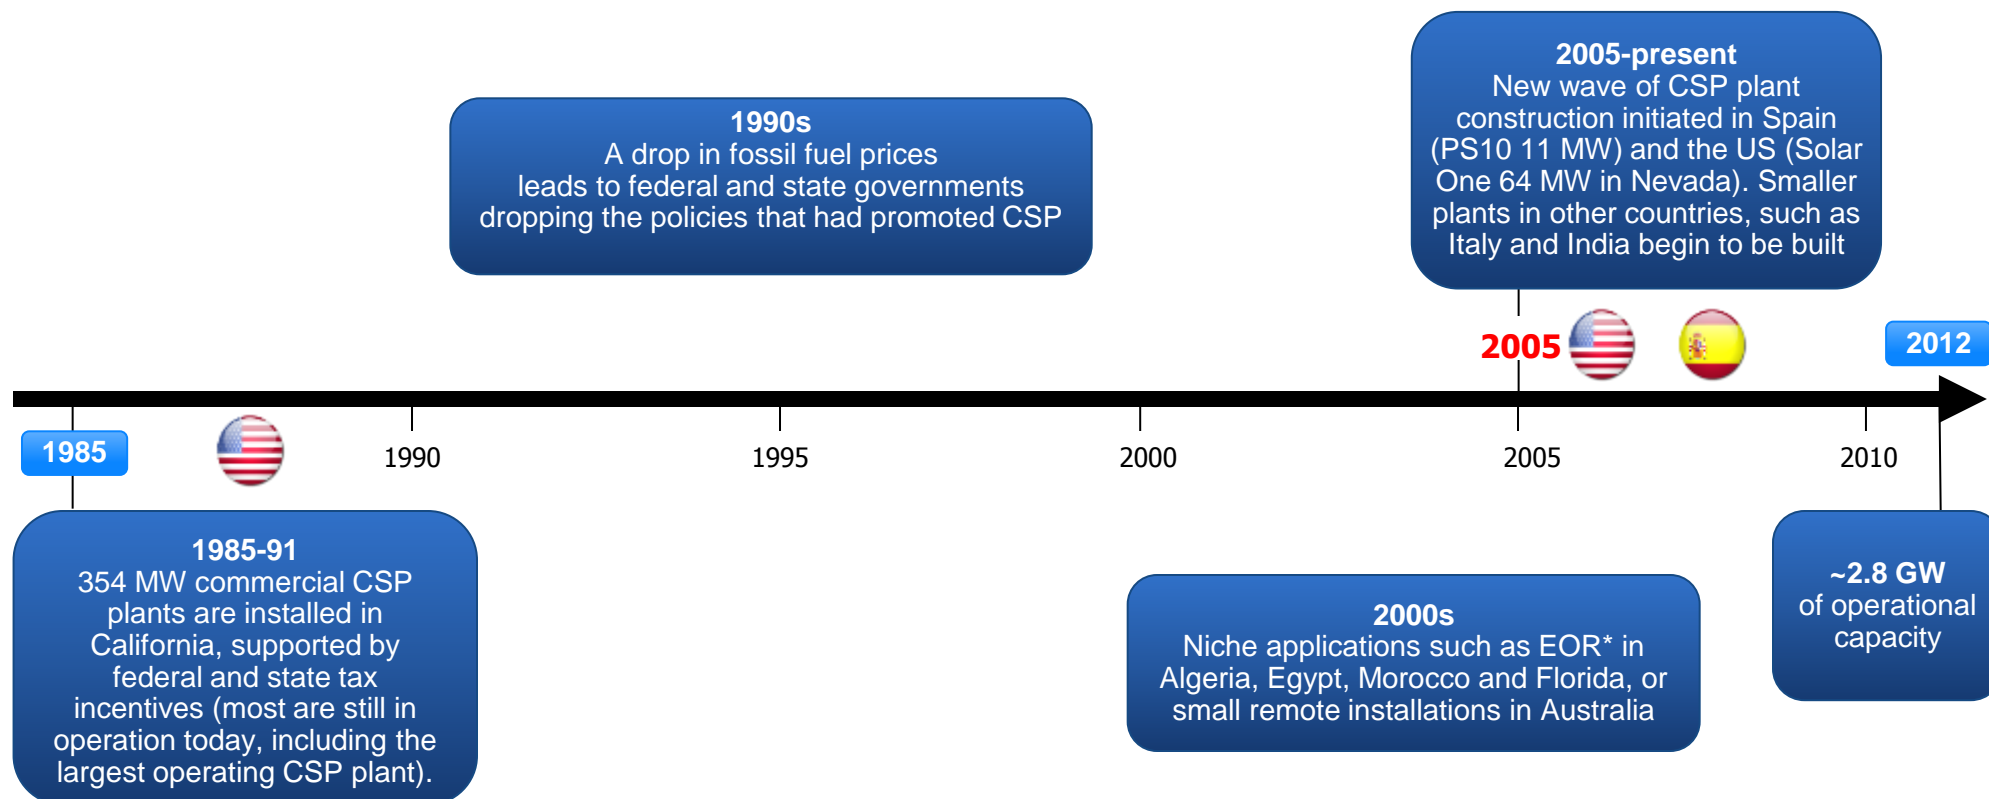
2005-present
New wave of CSP plant construction initiated in Spain (PS10 11 MW) and the US (Solar One 64 MW in Nevada). Smaller plants in other countries, such as Italy and India begin to be built

1990s
A drop in fossil fuel prices leads to federal and state governments dropping the policies that had promoted CSP

2005

2012

1985

1990

1995

2000

2005

2010

1985-91
354 MW commercial CSP plants are installed in California, supported by federal and state tax incentives (most are still in operation today, including the largest operating CSP plant).

2000s
Niche applications such as EOR* in Algeria, Egypt, Morocco and Florida, or small remote installations in Australia

~2.8 GW
of operational capacity